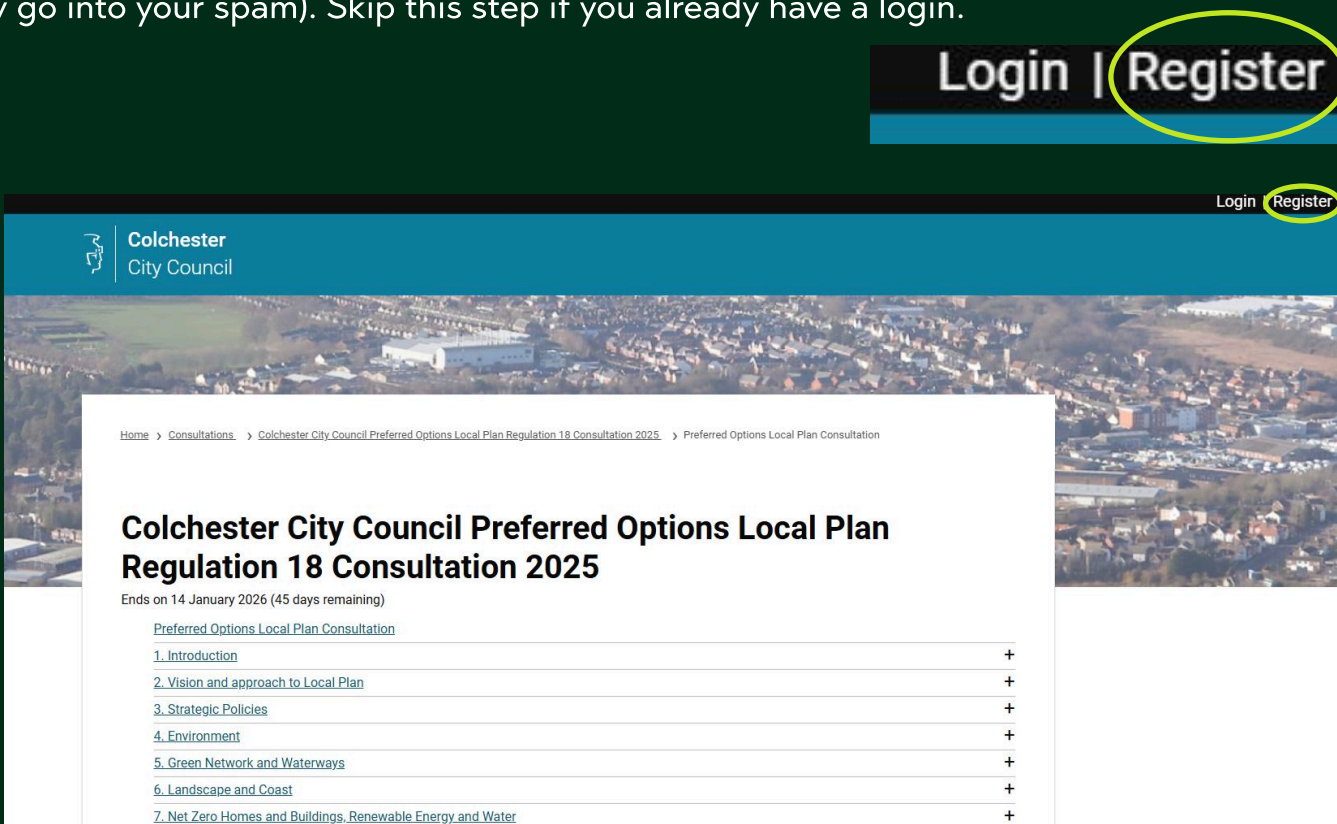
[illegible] go into your spam). Skip this step if you already have a login.

Login | Register

Login | Register

Colchester
City Council

Home › Consultations › Colchester City Council Preferred Options Local Plan Regulation 18 Consultation 2025 › Preferred Options Local Plan Consultation

Colchester City Council Preferred Options Local Plan Regulation 18 Consultation 2025

Ends on 14 January 2026 (45 days remaining)

Preferred Options Local Plan Consultation
1. Introduction +
2. Vision and approach to Local Plan +
3. Strategic Policies +
4. Environment +
5. Green Network and Waterways +
6. Landscape and Coast +
7. Net Zero Homes and Buildings, Renewable Energy and Water +